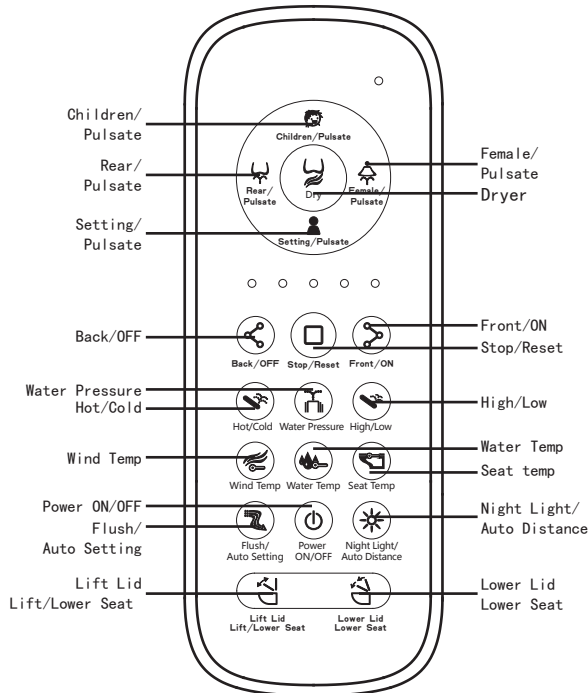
Children/
Pulsate

Rear/
Pulsate

Setting/
Pulsate

Children/Pulsate

Rear/
Pulsate

Dry

Female/
Pulsate

Setting/Pulsate

Female/
Pulsate

Dryer

Back/OFF

Back/OFF Stop/Reset Front/ON

Front/ON

Stop/Reset

Water Pressure

Hot/Cold

Hot/Cold Water Pressure High/Low

High/Low

Wind Temp

Wind Temp Water Temp Seat Temp

Water Temp

Seat temp

Power ON/OFF

Flush/
Auto Setting

Flush/
Auto Setting

Power
ON/OFF

Night Light/
Auto Distance

Night Light/
Auto Distance

Lift Lid
Lift/Lower Seat

Lift Lid
Lift/Lower Seat

Lower Lid
Lower Seat

Lower Lid
Lower Seat